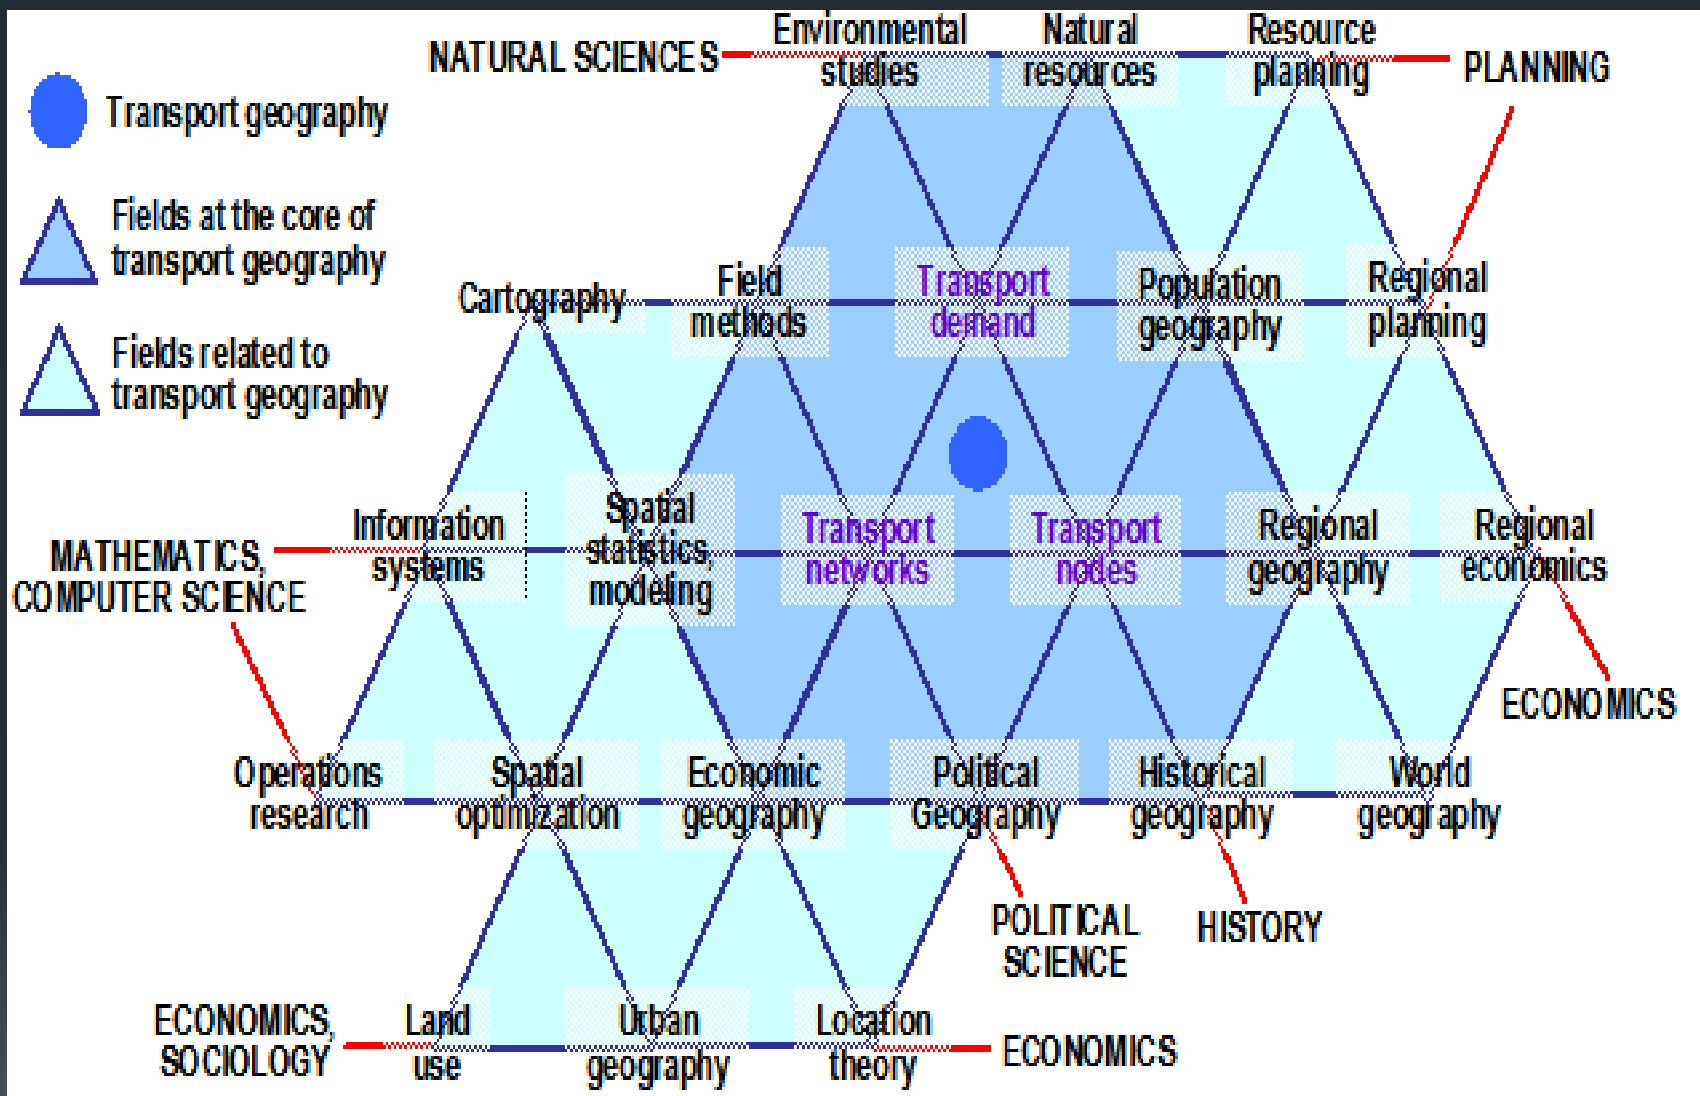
Transport geography

Fields at the core of transport geography

Fields related to transport geography

NATURAL SCIENCES

Environmental studies

Natural resources

Resource planning

PLANNING

Cartography

Field methods

Transport demand

Population geography

Regional planning

MATHEMATICS, COMPUTER SCIENCE

Information systems

Spatial statistics, modeling

Transport networks

Transport nodes

Regional geography

Regional economics

ECONOMICS

Operations research

Spatial optimization

Economic geography

Political Geography

Historical geography

World geography

POLITICAL SCIENCE

HISTORY

ECONOMICS, SOCIOLOGY

Land use

Urban geography

Location theory

ECONOMICS